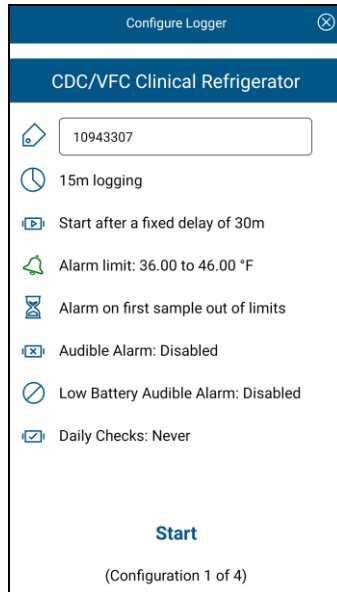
Configure Logger

CDC/VFC Clinical Refrigerator

10943307

15m logging

Start after a fixed delay of 30m

Alarm limit: 36.00 to 46.00 °F

Alarm on first sample out of limits

Audible Alarm: Disabled

Low Battery Audible Alarm: Disabled

Daily Checks: Never

Start

(Configuration 1 of 4)